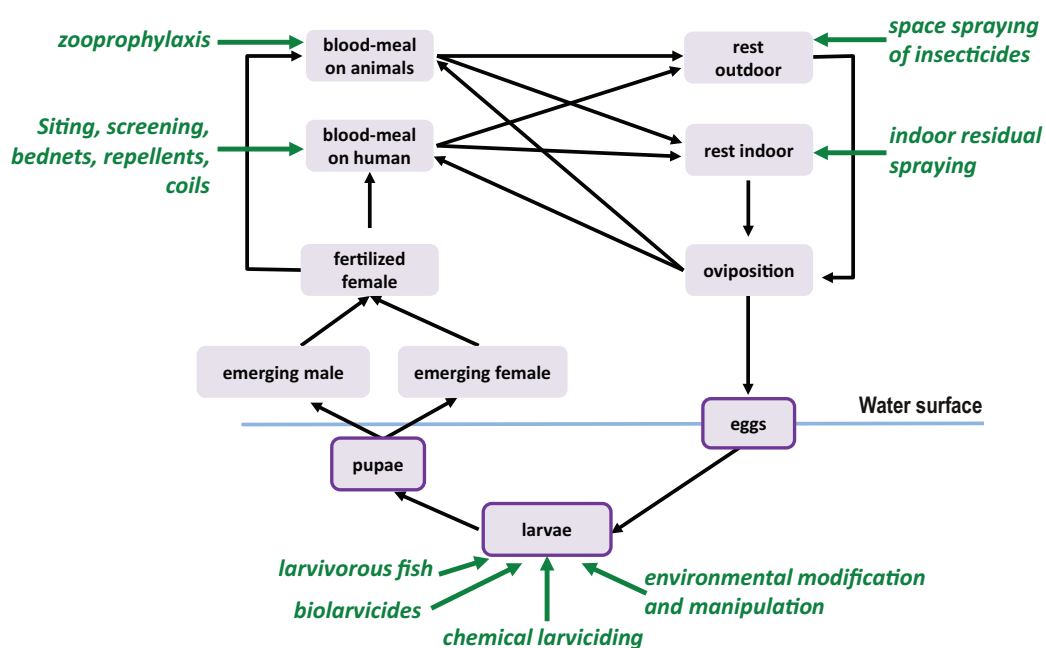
zoophylaxis

blood-meal on animals

rest outdoor

space spraying of insecticides

Siting, screening, bednets, repellents, coils

blood-meal on human

rest indoor

indoor residual spraying

fertilized female

oviposition

emerging male

emerging female

Water surface

eggs

pupae

larvae

larvivorous fish

biolarvicides

chemical larviciding

environmental modification and manipulation